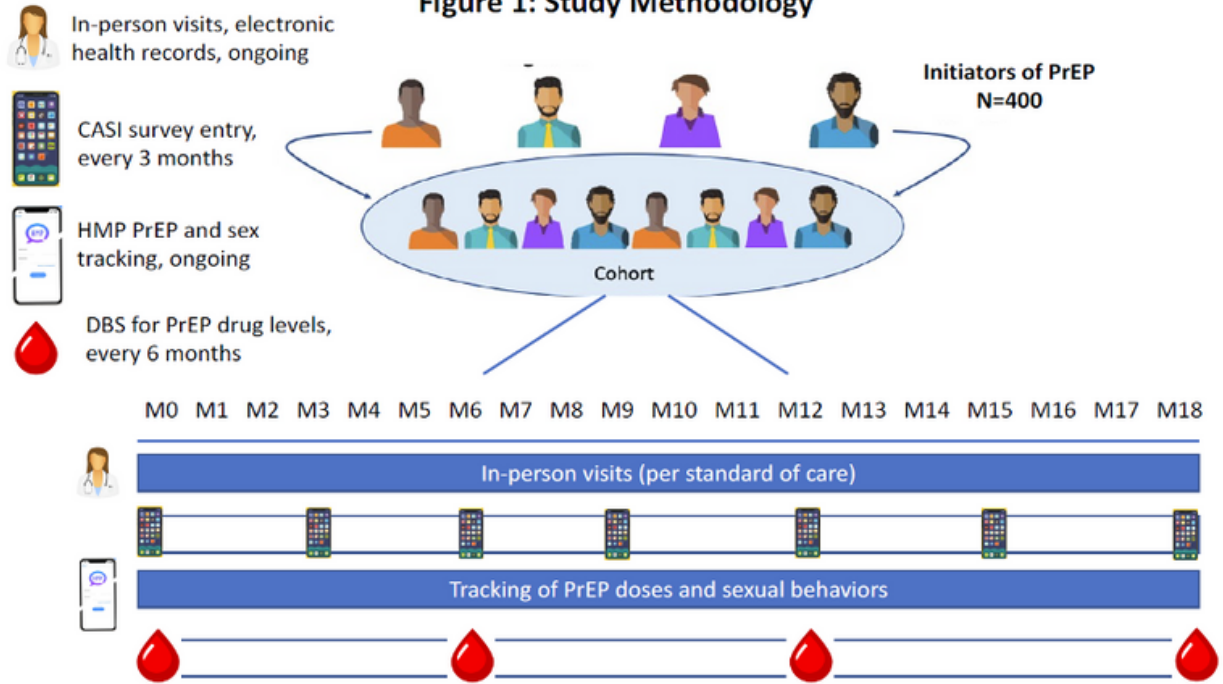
Figure 1: Study Methodology

In-person visits, electronic health records, ongoing

CASI survey entry, every 3 months

HMP PrEP and sex tracking, ongoing

DBS for PrEP drug levels, every 6 months

Initiators of PrEP
N=400

Cohort

M0 M1 M2 M3 M4 M5 M6 M7 M8 M9 M10 M11 M12 M13 M14 M15 M16 M17 M18

In-person visits (per standard of care)

Tracking of PrEP doses and sexual behaviors